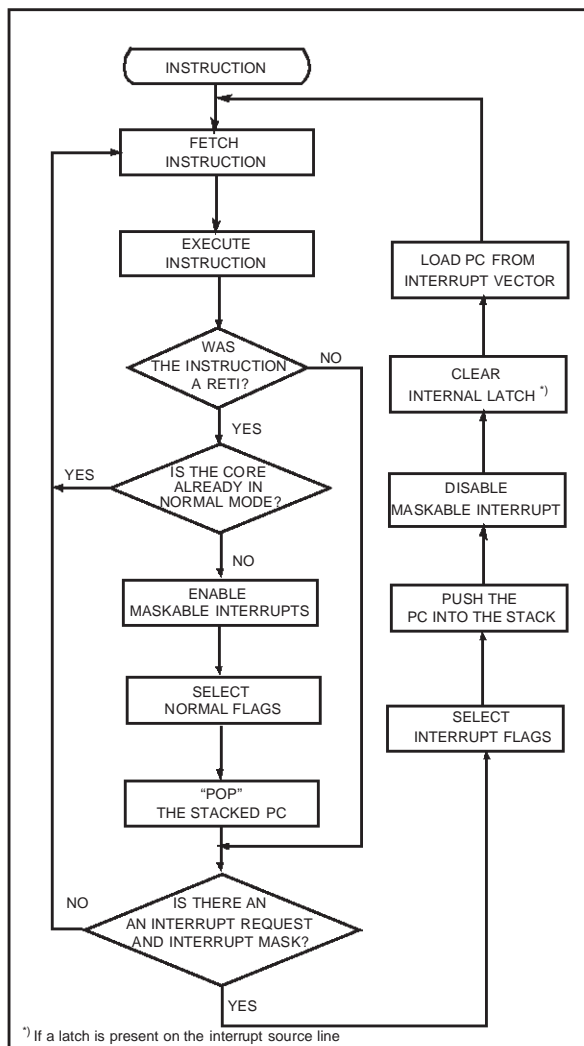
INSTRUCTION

FETCH INSTRUCTION

EXECUTE INSTRUCTION

WAS THE INSTRUCTION A RETI?

NO

YES

IS THE CORE ALREADY IN NORMAL MODE?

YES

NO

ENABLE MASKABLE INTERRUPTS

SELECT NORMAL FLAGS

“POP” THE STACKED PC

IS THERE AN AN INTERRUPT REQUEST AND INTERRUPT MASK?

NO

YES

LOAD PC FROM INTERRUPT VECTOR

CLEAR INTERNAL LATCH $^{*)}$

DISABLE MASKABLE INTERRUPT

PUSH THE PC INTO THE STACK

SELECT INTERRUPT FLAGS

$^{*)}$ If a latch is present on the interrupt source line